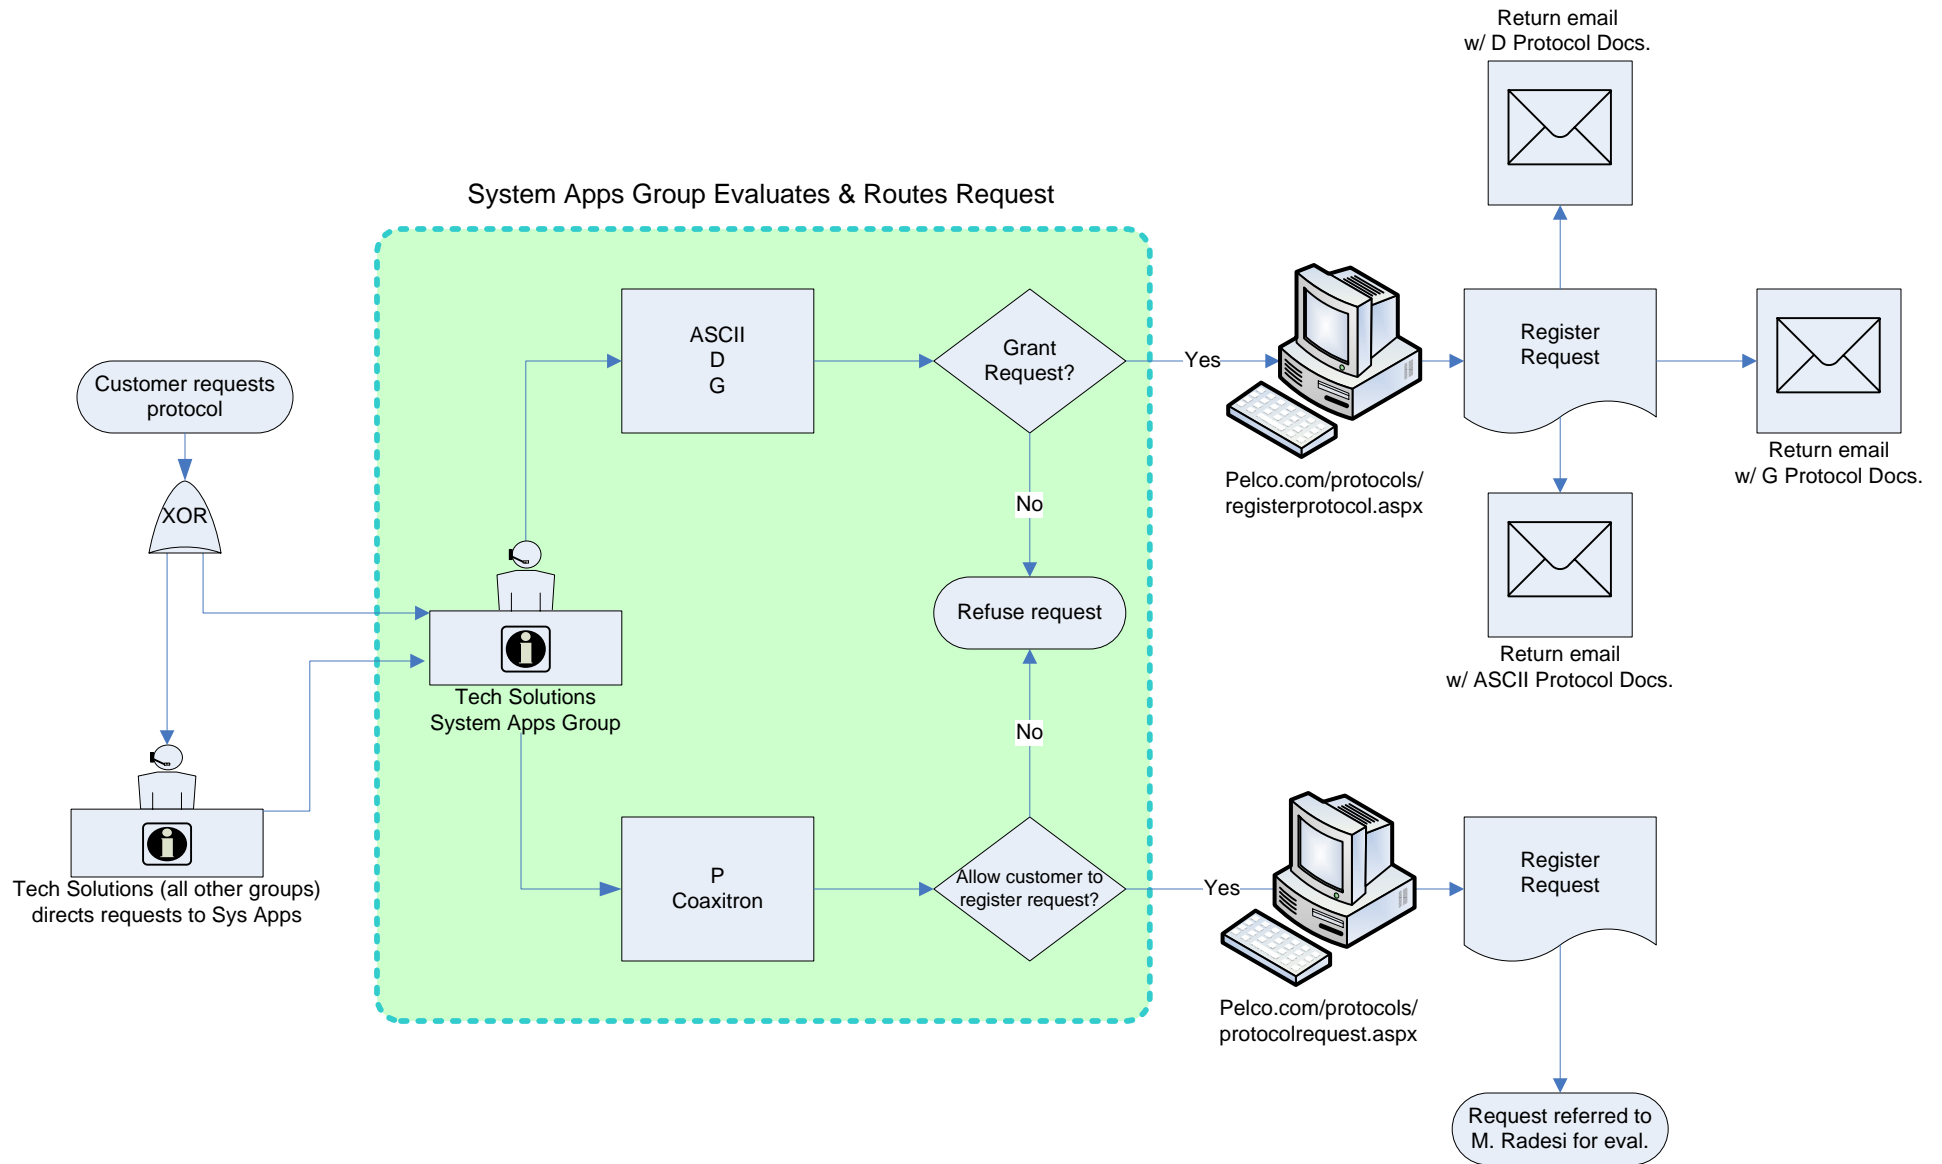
Return email
w/ D Protocol Docs.

System Apps Group Evaluates & Routes Request

Customer requests protocol

XOR

ASCII
D
G

Grant Request?

Yes

Register Request

Return email
w/ G Protocol Docs.

Pelco.com/protocols/
registerprotocol.aspx

No

Refuse request

Return email
w/ ASCII Protocol Docs.

Tech Solutions
System Apps Group

No

Tech Solutions (all other groups) directs requests to Sys Apps

P
Coaxitron

Allow customer to register request?

Yes

Register Request

Pelco.com/protocols/
protocolrequest.aspx

Request referred to M. Radesi for eval.